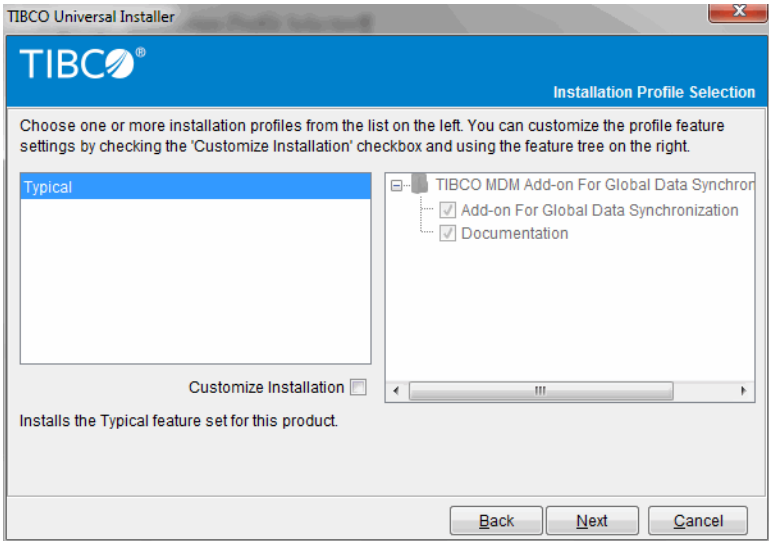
TIBCO Universal Installer

TIBCO®

Installation Profile Selection

Choose one or more installation profiles from the list on the left. You can customize the profile feature settings by checking the 'Customize Installation' checkbox and using the feature tree on the right.

Typical

TIBCO MDM Add-on For Global Data Synchron

Add-on For Global Data Synchronization

Documentation

Customize Installation

Installs the Typical feature set for this product.

Back Next Cancel